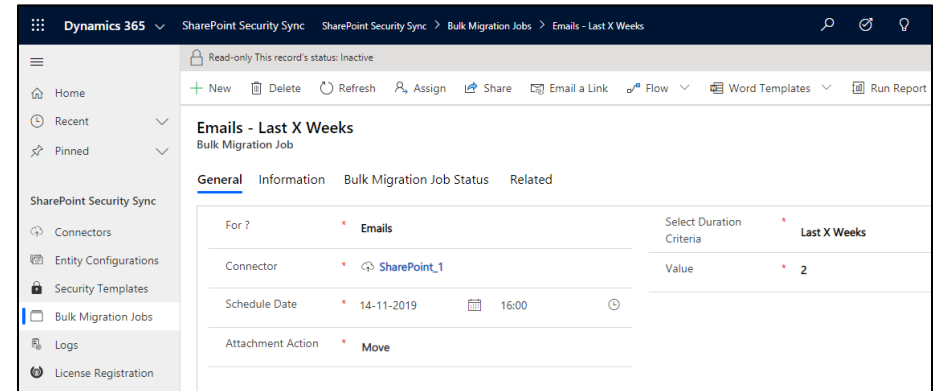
Dynamics 365 SharePoint Security Sync SharePoint Security Sync > Bulk Migration Jobs > Emails - Last X Weeks

Read-only This record's status: Inactive

Home
Recent
Pinned

SharePoint Security Sync
Connectors
Entity Configurations
Security Templates
Bulk Migration Jobs
Logs
License Registration

+ New Delete Refresh Assign Share Email a Link Flow Word Templates Run Report

Emails - Last X Weeks
Bulk Migration Job

General Information Bulk Migration Job Status Related

| | | |
|---|---|---|
| For ? | * | Emails |
| Connector | * | SharePoint_1 |
| Schedule Date | * | 14-11-2019 16:00 |
| Attachment Action | * | Move |

| | | |
|---|---|---|
| Select Duration Criteria | * | Last X Weeks |
| Value | * | 2 |